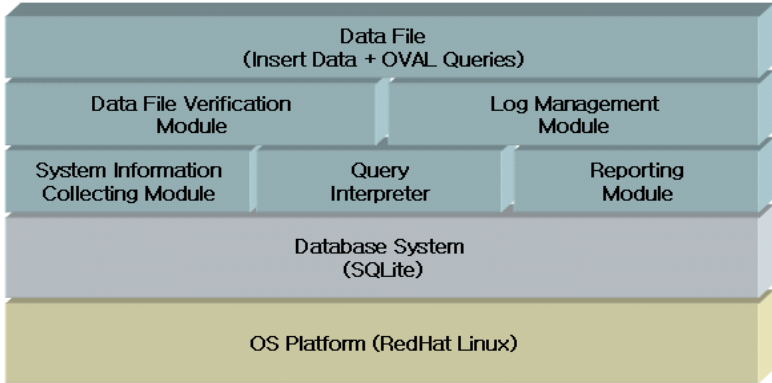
Data File
(Insert Data + OVAL Queries)

Data File Verification Module

Log Management Module

System Information Collecting Module

Query Interpreter

Reporting Module

Database System
(SQLite)

OS Platform (RedHat Linux)